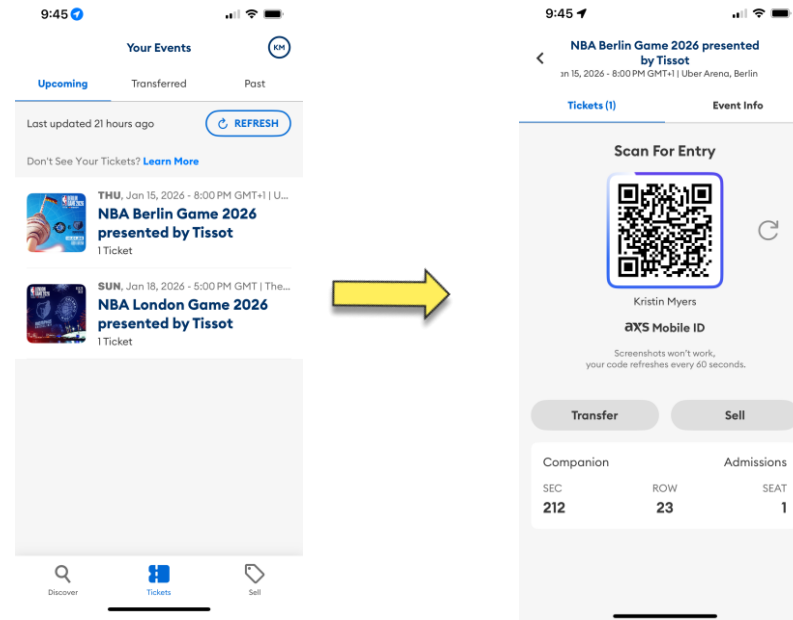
9:45

Your Events

KM

Upcoming

Transferred

Past

Last updated 21 hours ago

REFRESH

Don't See Your Tickets? Learn More

THU, Jan 15, 2026 - 8:00 PM GMT+1 | U...

NBA Berlin Game 2026 presented by Tissot

1 Ticket

SUN, Jan 18, 2026 - 5:00 PM GMT | The...

NBA London Game 2026 presented by Tissot

1 Ticket

Discover

Tickets

Sell

9:45

NBA Berlin Game 2026 presented by Tissot

Jan 15, 2026 - 8:00 PM GMT+1 | Uber Arena, Berlin

Tickets (1)

Event Info

Scan For Entry

Kristin Myers

axs Mobile ID

Screenshots won't work, your code refreshes every 60 seconds.

Transfer

Sell

Companion

Admissions

SEC

212

ROW

23

SEAT

1